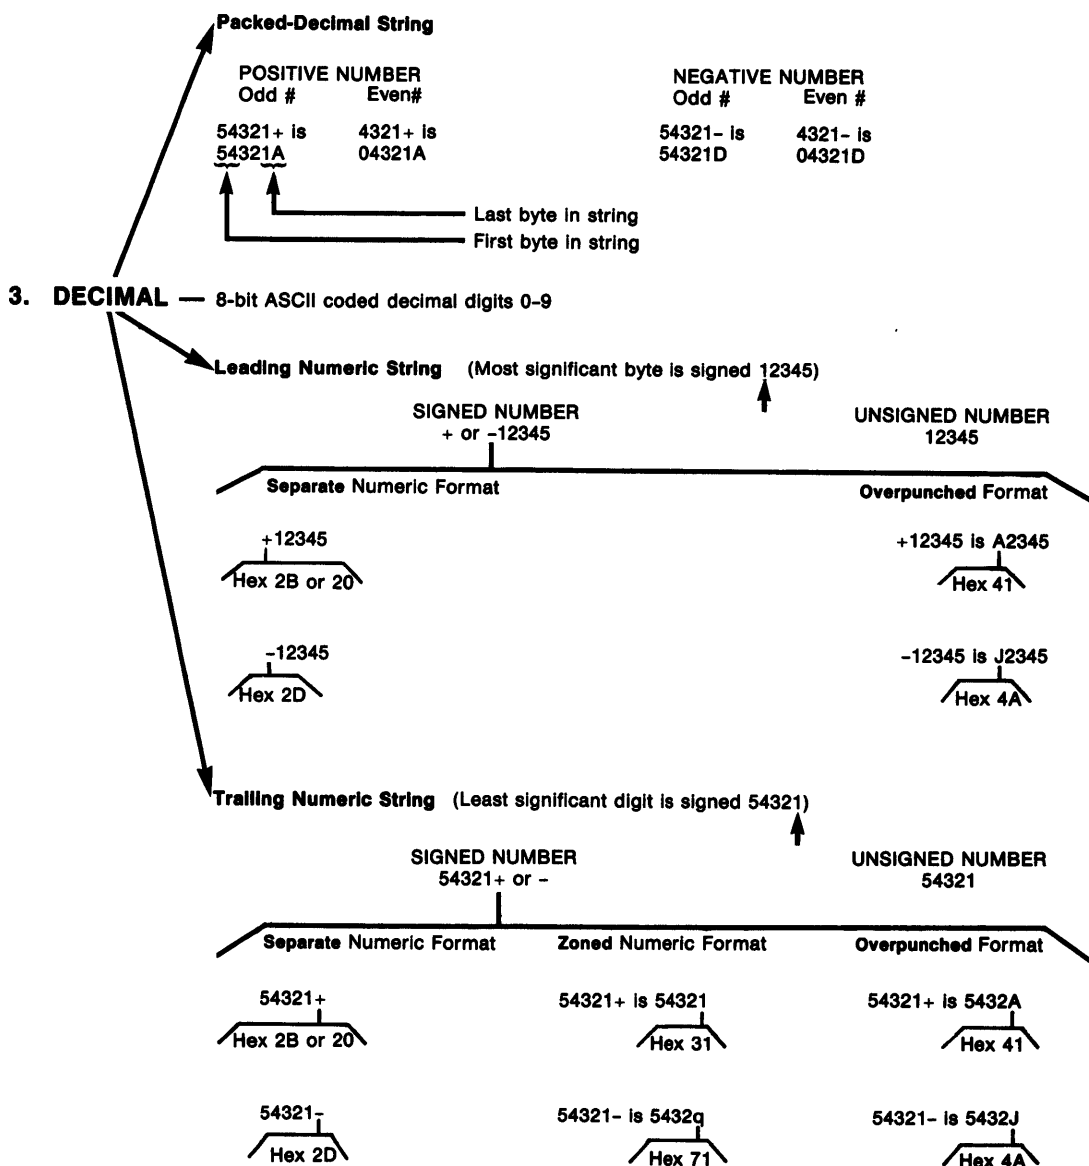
Packed-Decimal String

POSITIVE NUMBER
Odd # Even#

54321+ is 54321A

4321+ is 04321A

NEGATIVE NUMBER
Odd # Even #

54321- is 54321D

4321- is 04321D

Last byte in string

First byte in string

3. DECIMAL — 8-bit ASCII coded decimal digits 0-9

Leading Numeric String (Most significant byte is signed 12345)

SIGNED NUMBER
+ or -12345

UNSIGNED NUMBER
12345

Separate Numeric Format

Overpunched Format

+12345
Hex 2B or 20

+12345 is A2345
Hex 41

-12345
Hex 2D

-12345 is J2345
Hex 4A

Trailing Numeric String (Least significant digit is signed 54321)

SIGNED NUMBER
54321+ or -

UNSIGNED NUMBER
54321

Separate Numeric Format

Zoned Numeric Format

Overpunched Format

54321+
Hex 2B or 20

54321+ is 54321
Hex 31

54321+ is 5432A
Hex 41

54321-
Hex 2D

54321- is 5432q
Hex 71

54321- is 5432J
Hex 4A